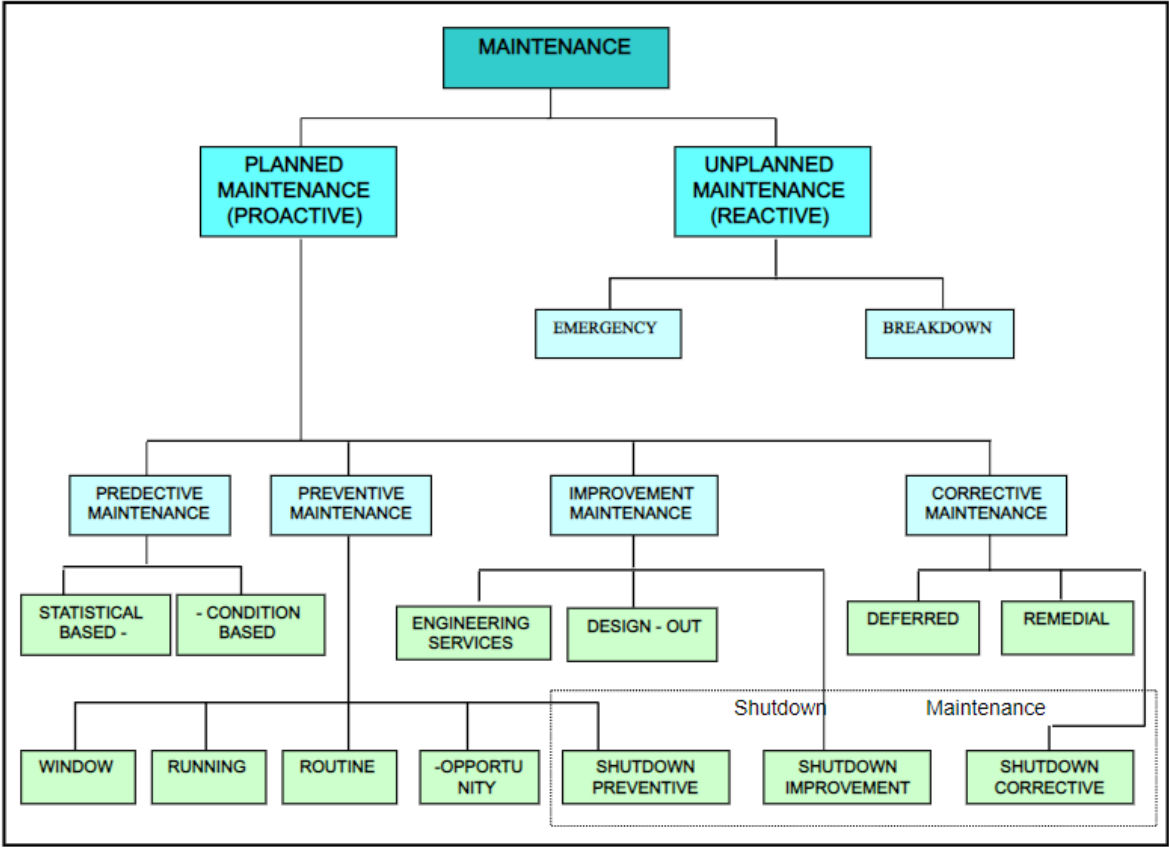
MAINTENANCE

PLANNED MAINTENANCE (PROACTIVE)

UNPLANNED MAINTENANCE (REACTIVE)

EMERGENCY

BREAKDOWN

PREDECTIVE MAINTENANCE

PREVENTIVE MAINTENANCE

IMPROVEMENT MAINTENANCE

CORRECTIVE MAINTENANCE

STATISTICAL BASED -

- CONDITION BASED

ENGINEERING SERVICES

DESIGN - OUT

DEFERRED

REMEDIAL

Shutdown Maintenance

WINDOW

RUNNING

ROUTINE

-OPPORTU NITY

SHUTDOWN PREVENTIVE

SHUTDOWN IMPROVEMENT

SHUTDOWN CORRECTIVE